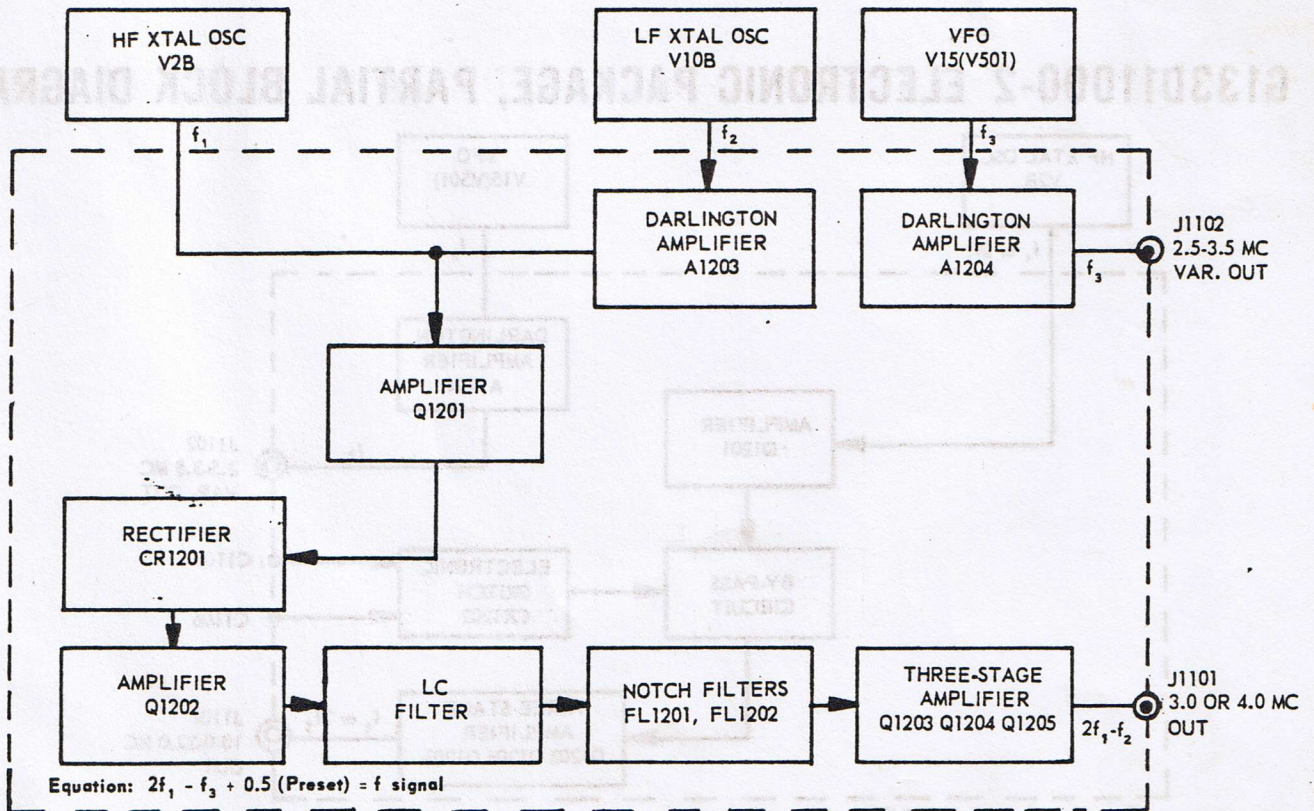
HF XTAL OSC
V2B

LF XTAL OSC
V10B

VFO
V15(V501)

$f_1$

$f_2$

$f_3$

DARLINGTON
AMPLIFIER
A1203

DARLINGTON
AMPLIFIER
A1204

$f_3$

J1102
2.5-3.5 MC
VAR. OUT

AMPLIFIER
Q1201

RECTIFIER
CR1201

AMPLIFIER
Q1202

LC
FILTER

NOTCH FILTERS
FL1201, FL1202

THREE-STAGE
AMPLIFIER
Q1203 Q1204 Q1205

$2f_1-f_2$

J1101
3.0 OR 4.0 MC
OUT

Equation: $2f_1 - f_3 + 0.5$ (Preset) = f signal